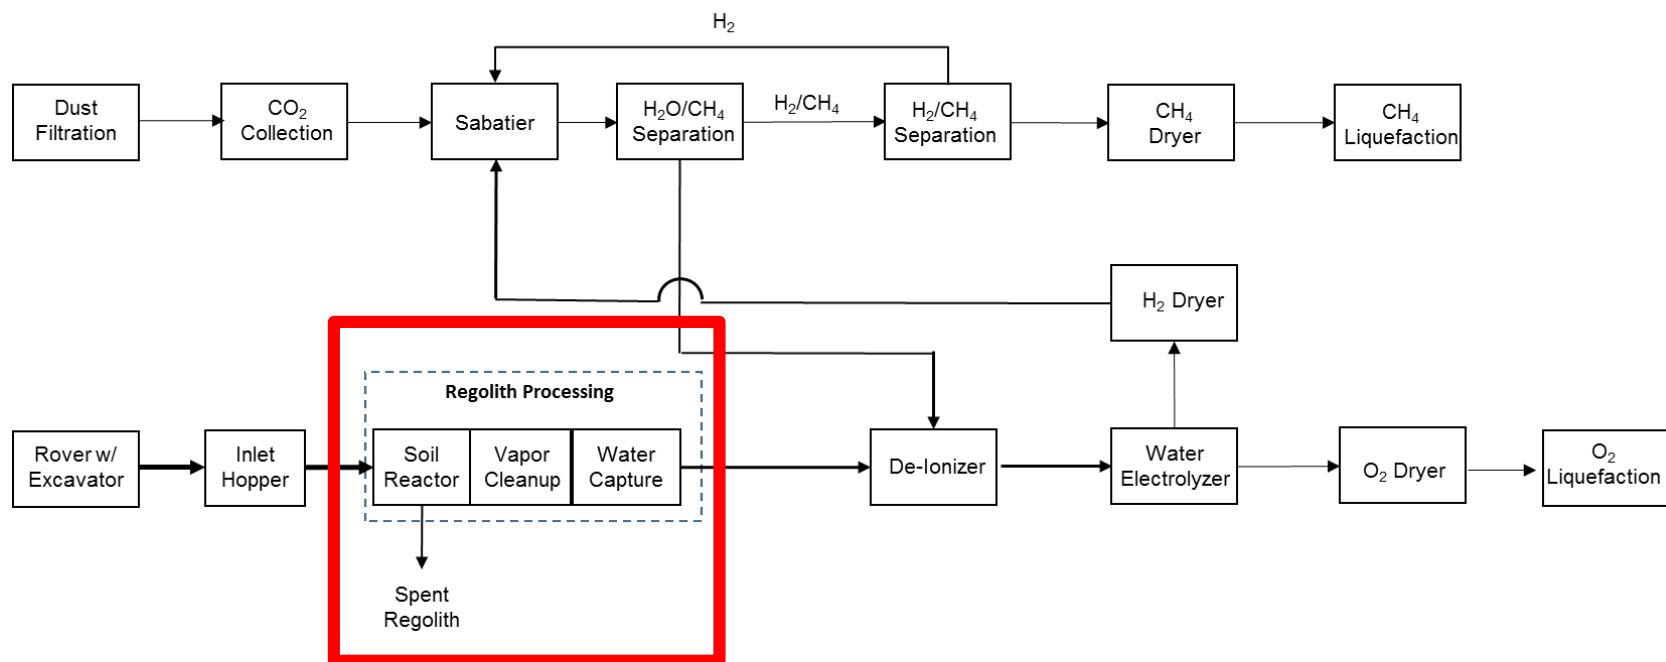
$H_2$

Dust Filtration

$CO_2$ Collection

Sabatier

$H_2O/CH_4$ Separation

$H_2/CH_4$

$H_2/CH_4$ Separation

$CH_4$ Dryer

$CH_4$ Liquefaction

$H_2$ Dryer

Regolith Processing

Rover w/ Excavator

Inlet Hopper

Soil Reactor

Vapor Cleanup

Water Capture

De-Ionizer

Water Electrolyzer

$O_2$ Dryer

$O_2$ Liquefaction

Spent Regolith